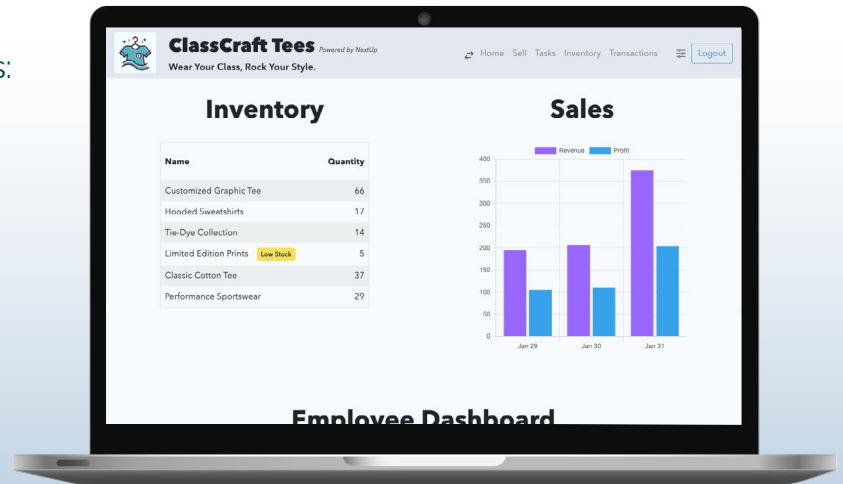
s:

ClassCraft Tees Powered by NextUp
Wear Your Class, Rock Your Style.

Home Sell Tasks Inventory Transactions Logout

Inventory

| Name | Quantity |
|---|---|
| Customized Graphic Tee | 66 |
| Hooded Sweatshirts | 17 |
| Tie-Dye Collection | 14 |
| Limited Edition Prints Low Stock | 5 |
| Classic Cotton Tee | 37 |
| Performance Sportswear | 29 |

Sales

Revenue Profit

400
350
300
250
200
150
100
50
0

Jan 29 Jan 30 Jan 31

Employee Dashboard